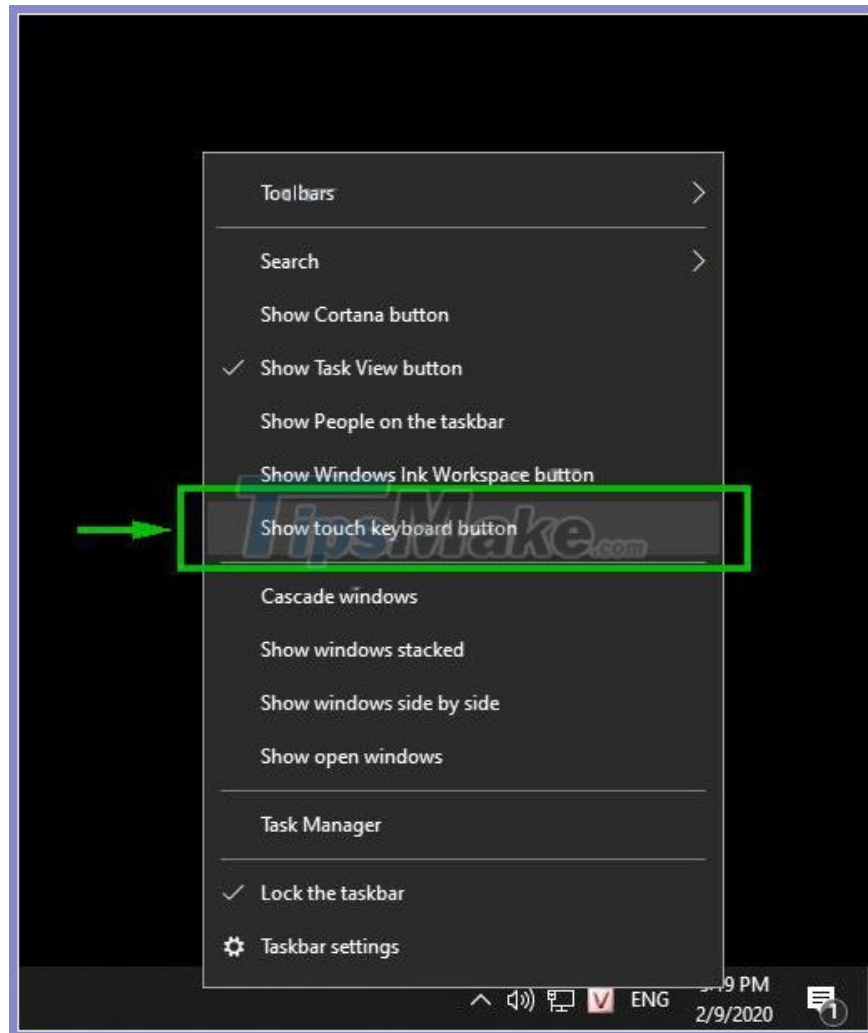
Toolbars

Search

Show Cortana button

Show Task View button

Show People on the taskbar

Show Windows Ink Workspace button

Show touch keyboard button

TipsMake.com

Cascade windows

Show windows stacked

Show windows side by side

Show open windows

Task Manager

Lock the taskbar

Taskbar settings

ENG

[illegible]9 PM
2/9/2020

1